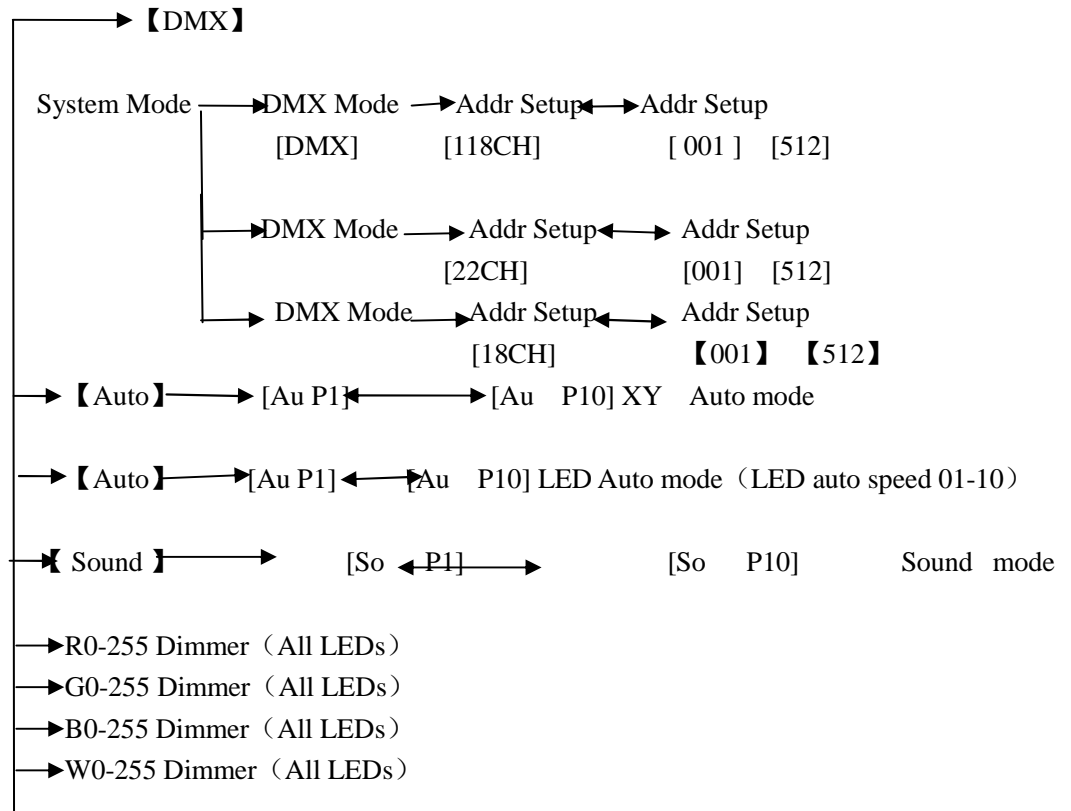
【DMX】

System Mode DMX Mode Addr Setup Addr Setup
[DMX] [118CH] [ 001 ] [512]

DMX Mode Addr Setup Addr Setup
[22CH] [001] [512]

DMX Mode Addr Setup Addr Setup
[18CH] 【001】 【512】

【Auto】 [Au P1] [Au P10] XY Auto mode

【Auto】 [Au P1] [Au P10] LED Auto mode（LED auto speed 01-10）

【Sound】 [So P1] [So P10] Sound mode

R0-255 Dimmer（All LEDs）
G0-255 Dimmer（All LEDs）
B0-255 Dimmer（All LEDs）
W0-255 Dimmer（All LEDs）